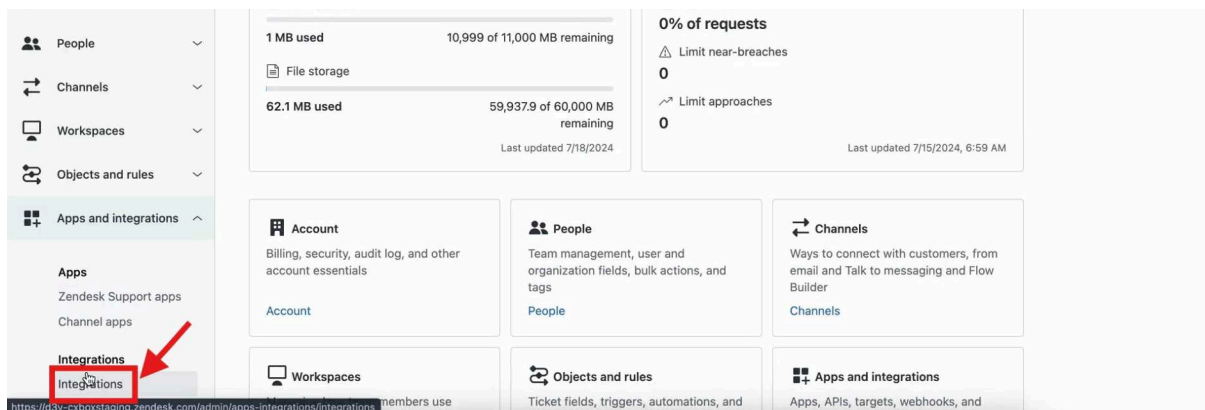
People

Channels

Workspaces

Objects and rules

Apps and integrations

Apps

Zendesk Support apps

Channel apps

Integrations

Integrations

https://d3v-cxboxstaging.zendesk.com/admin/apps-integrations/integrations

1 MB used

10,999 of 11,000 MB remaining

File storage

62.1 MB used

59,937.9 of 60,000 MB remaining

Last updated 7/18/2024

0% of requests

Limit near-breaches

0

Limit approaches

0

Last updated 7/15/2024, 6:59 AM

Account

Billing, security, audit log, and other account essentials

Account

People

Team management, user and organization fields, bulk actions, and tags

People

Channels

Ways to connect with customers, from email and Talk to messaging and Flow Builder

Channels

Workspaces

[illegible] members use

Objects and rules

Ticket fields, triggers, automations, and

Apps and integrations

Apps, APIs, targets, webhooks, and